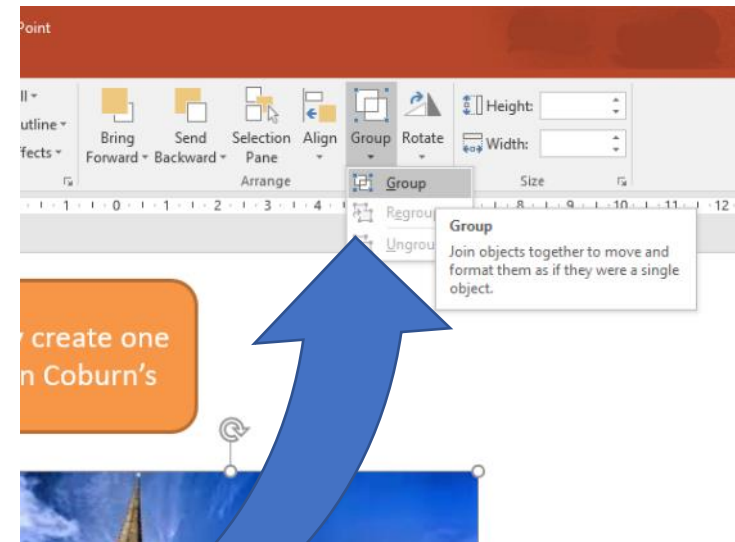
Point

ll
utline
ffects

Bring Forward
Send Backward
Selection Pane
Align
Group
Rotate
Arrange

Height:
Width:
Size

1 · 0 · 1 · 2 · 3 · 4 · 8 · 9 · 10 · 11 · 12

Group
Regrou
Ungrou

Group
Join objects together to move and format them as if they were a single object.

create one
n Coburn's